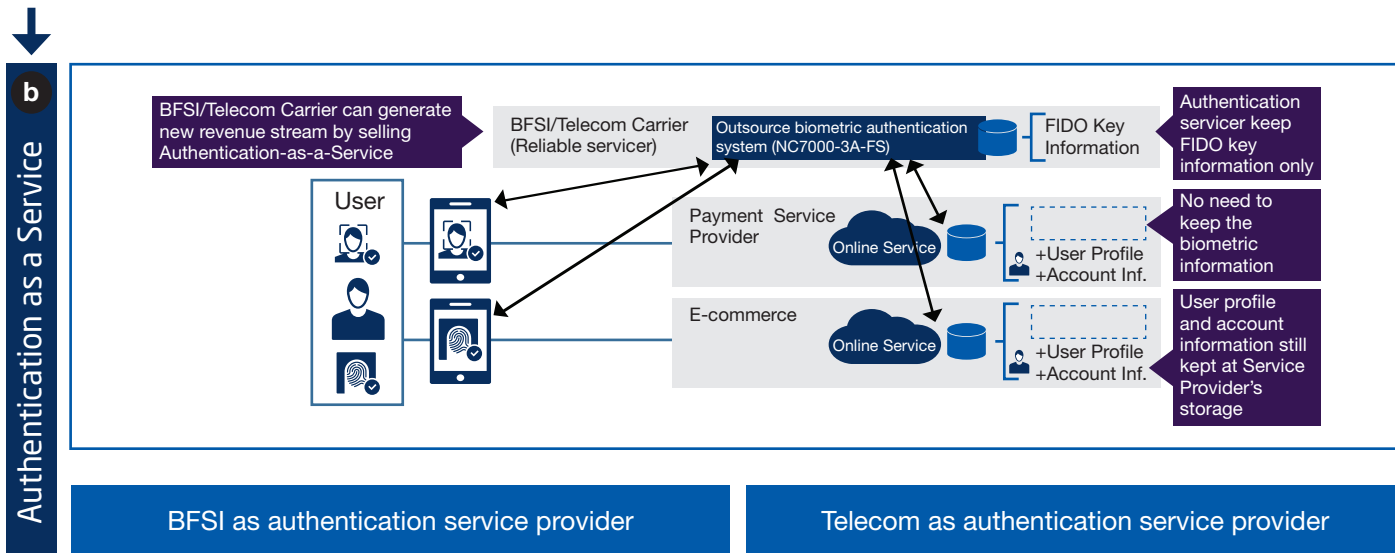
b

Authentication as a Service

BFSI/Telecom Carrier can generate new revenue stream by selling Authentication-as-a-Service

BFSI/Telecom Carrier (Reliable servicer)

Outsource biometric authentication system (NC7000-3A-FS)

FIDO Key Information

Authentication servicer keep FIDO key information only

User

Payment Service Provider

Online Service

+User Profile +Account Inf.

No need to keep the biometric information

E-commerce

Online Service

+User Profile +Account Inf.

User profile and account information still kept at Service Provider's storage

BFSI as authentication service provider

Telecom as authentication service provider